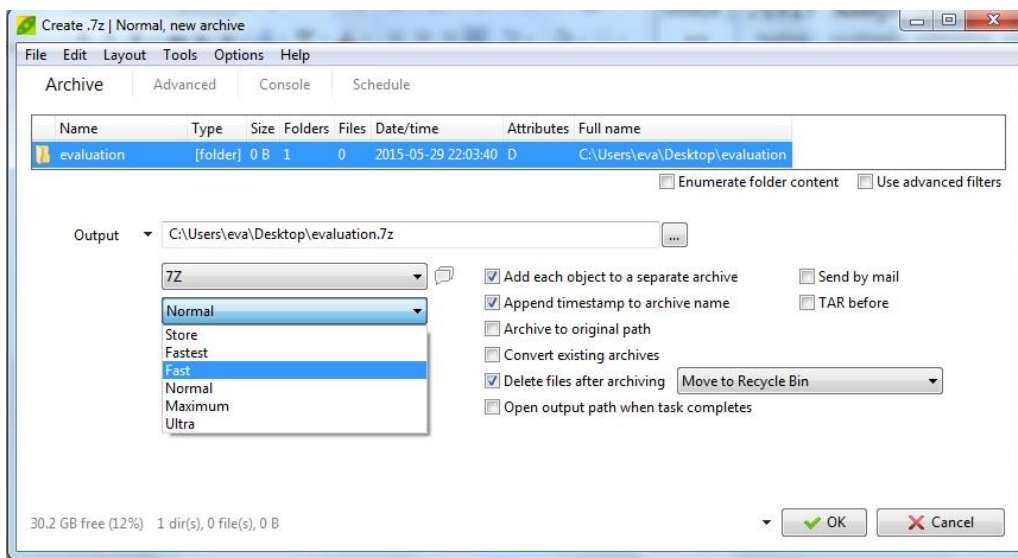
Create .7z | Normal, new archive

File Edit Layout Tools Options Help

Archive Advanced Console Schedule

| Name | Type | Size | Folders | Files | Date/time | Attributes | Full name |
|---|---|---|---|---|---|---|---|
| evaluation | [folder] | 0 B | 1 | 0 | 2015-05-29 22:03:40 | D | C:\Users\eva\Desktop\evaluation |

Enumerate folder content
Use advanced filters

Output C:\Users\eva\Desktop\evaluation.7z ...

7Z
Normal
Store
Fastest
Fast
Normal
Maximum
Ultra

Add each object to a separate archive
Append timestamp to archive name
Archive to original path
Convert existing archives
Delete files after archiving Move to Recycle Bin
Open output path when task completes

Send by mail
TAR before

30.2 GB free (12%) 1 dir(s), 0 file(s), 0 B

OK Cancel